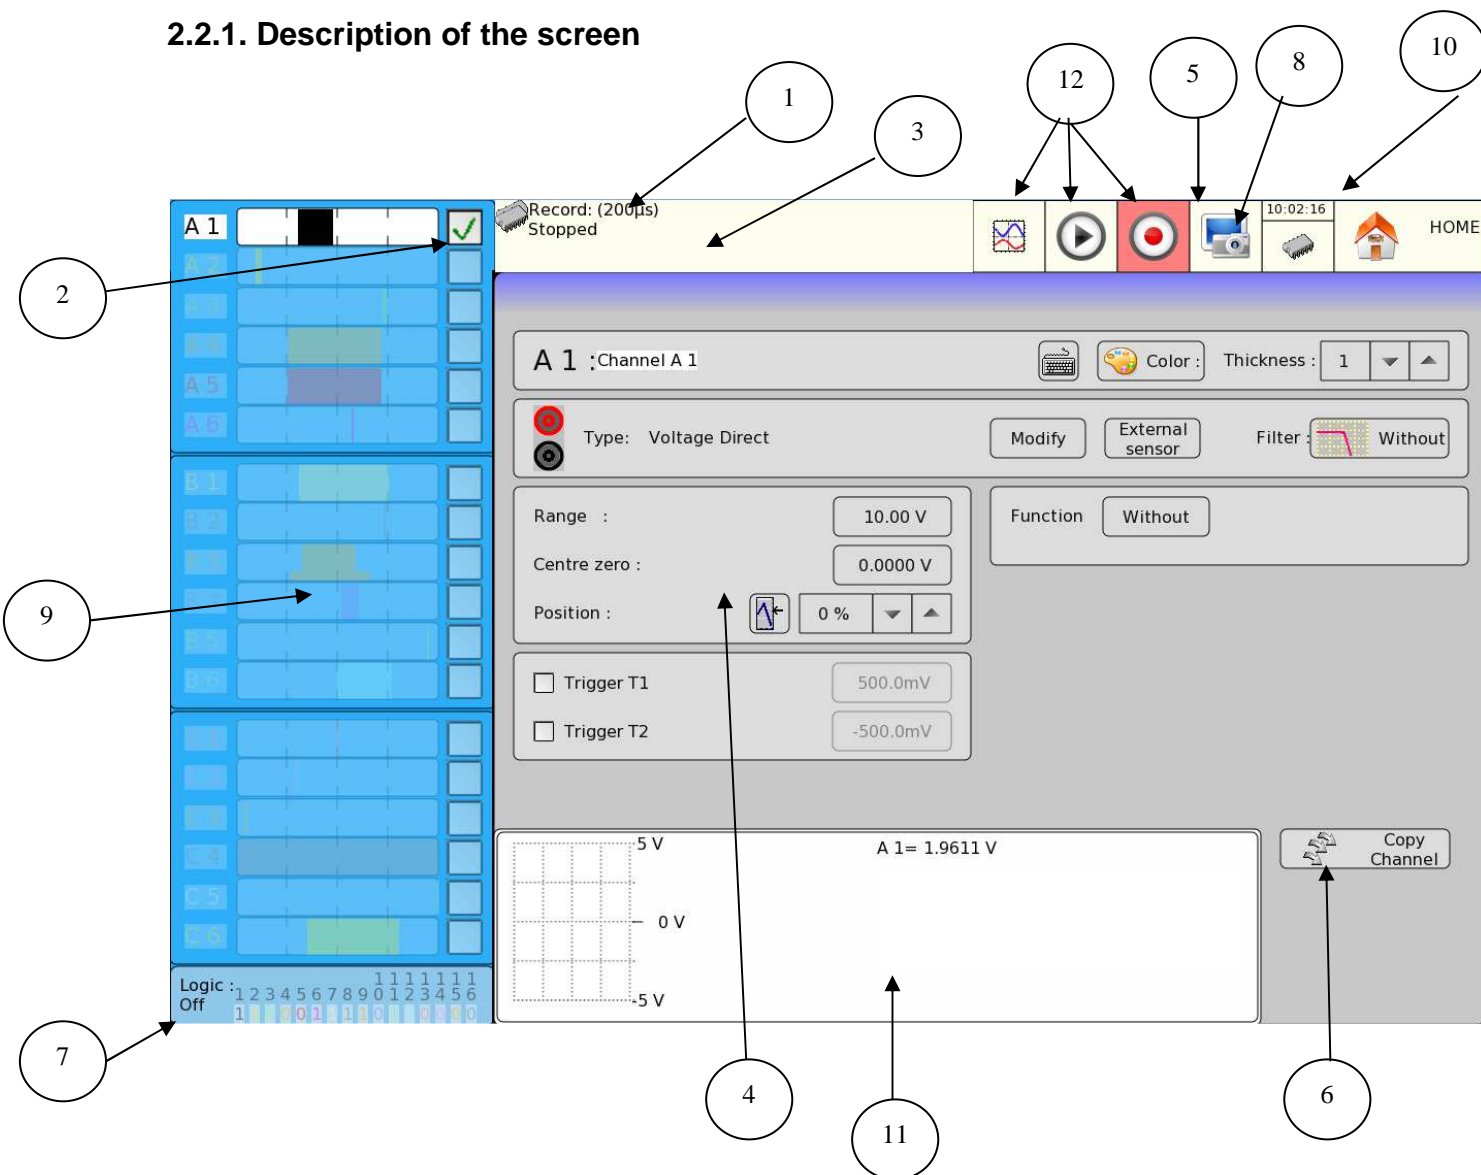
2.2.1. Description of the screen

1

3

12

5

8

10

A 1

2

Record: (200µs)
Stopped

10:02:16

HOME

A 1 :Channel A 1

Color :

Thickness : 1

Type: Voltage Direct

Modify

External sensor

Filter :

Without

9

Range :

10.00 V

Centre zero :

0.0000 V

Position :

0 %

Function

Without

Trigger T1

500.0mV

Trigger T2

-500.0mV

5 V

0 V

-5 V

A 1= 1.9611 V

Copy Channel

Logic : Off

1 2 3 4 5 6 7 8 9 1 1 1 1 1 1 1
0 1 2 3 4 5 6

1 0 1 1 1 0 0 0 0

7

4

11

6